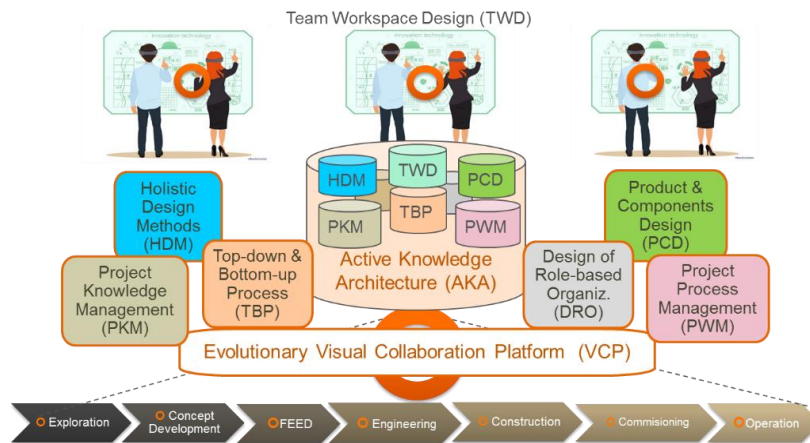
Team Workspace Design (TWD)

innovation technology

innovation technology

innovation technology

Holistic Design Methods (HDM)

HDM

TWD

PCD

PKM

TBP

PWM

Product & Components Design (PCD)

Project Knowledge Management (PKM)

Top-down & Bottom-up Process (TBP)

Active Knowledge Architecture (AKA)

Design of Role-based Organiz. (DRO)

Project Process Management (PWM)

Evolutionary Visual Collaboration Platform (VCP)

Exploration

Concept Development

FEED

Engineering

Construction

Commisioning

Operation